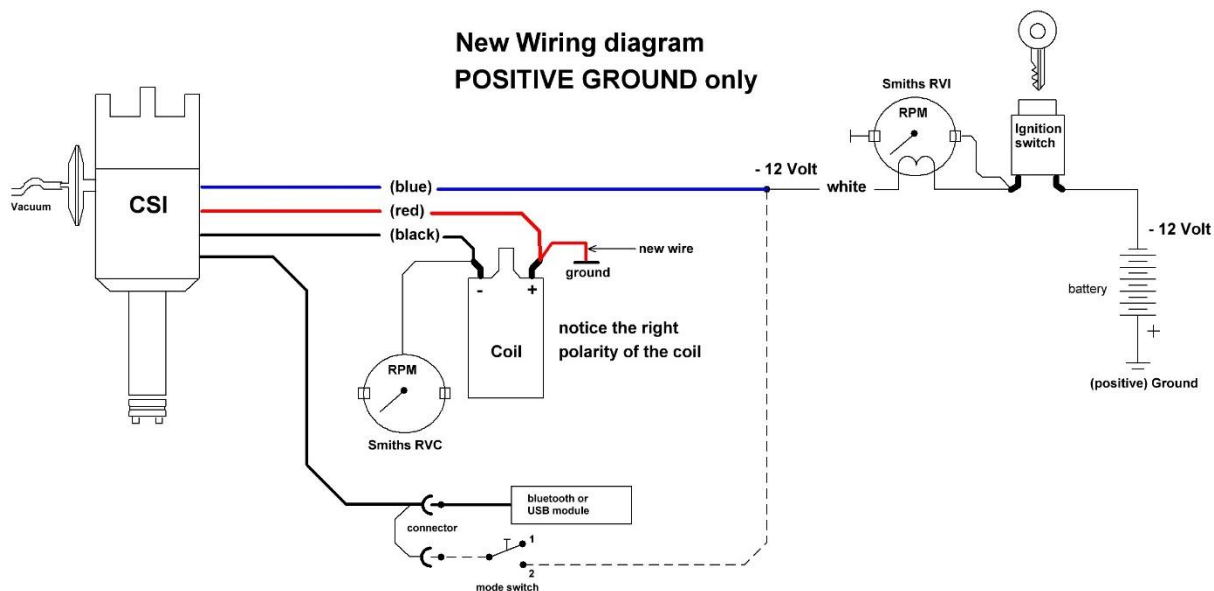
New Wiring diagram
POSITIVE GROUND only

Vacuum

CSI

(blue)

(red)

(black)

- 12 Volt

white

Smiths RVI

RPM

Ignition switch

- 12 Volt

battery

+

(positive) Ground

new wire

ground

-

+

Coil

notice the right polarity of the coil

RPM

Smiths RVC

bluetooth or USB module

connector

1

2

mode switch